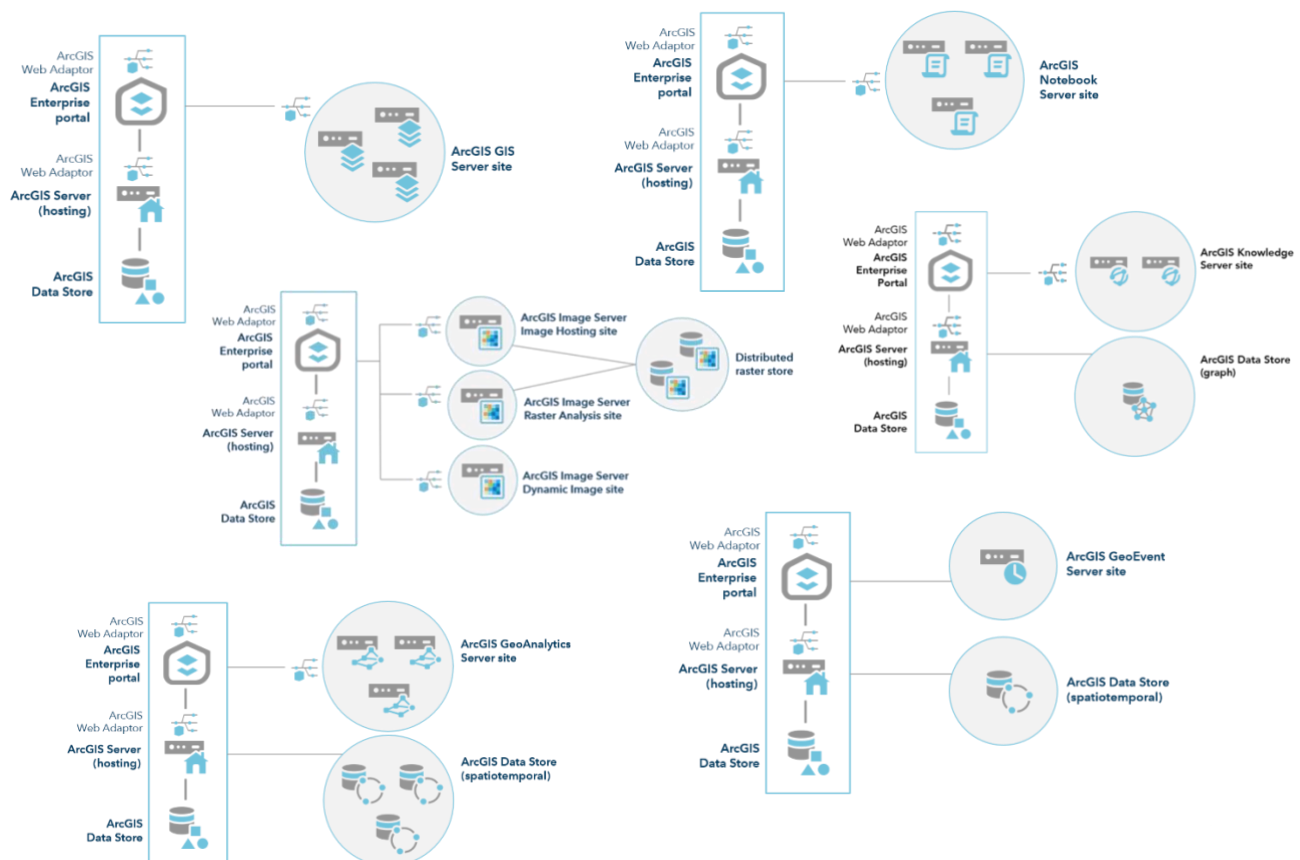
ArcGIS Web Adaptor
ArcGIS Enterprise portal
ArcGIS Web Adaptor
ArcGIS Server (hosting)
ArcGIS Data Store
ArcGIS GIS Server site

ArcGIS Web Adaptor
ArcGIS Enterprise portal
ArcGIS Web Adaptor
ArcGIS Server (hosting)
ArcGIS Data Store
ArcGIS Notebook Server site

ArcGIS Web Adaptor
ArcGIS Enterprise Portal
ArcGIS Web Adaptor
ArcGIS Server (hosting)
ArcGIS Data Store
ArcGIS Knowledge Server site
ArcGIS Data Store (graph)

ArcGIS Web Adaptor
ArcGIS Enterprise portal
ArcGIS Web Adaptor
ArcGIS Server (hosting)
ArcGIS Data Store
ArcGIS Image Server Image Hosting site
ArcGIS Image Server Raster Analysis site
ArcGIS Image Server Dynamic Image site
Distributed raster store

ArcGIS Web Adaptor
ArcGIS Enterprise portal
ArcGIS Web Adaptor
ArcGIS Server (hosting)
ArcGIS Data Store
ArcGIS GeoEvent Server site
ArcGIS Data Store (spatiotemporal)

ArcGIS Web Adaptor
ArcGIS Enterprise portal
ArcGIS Web Adaptor
ArcGIS Server (hosting)
ArcGIS Data Store
ArcGIS GeoAnalytics Server site
ArcGIS Data Store (spatiotemporal)